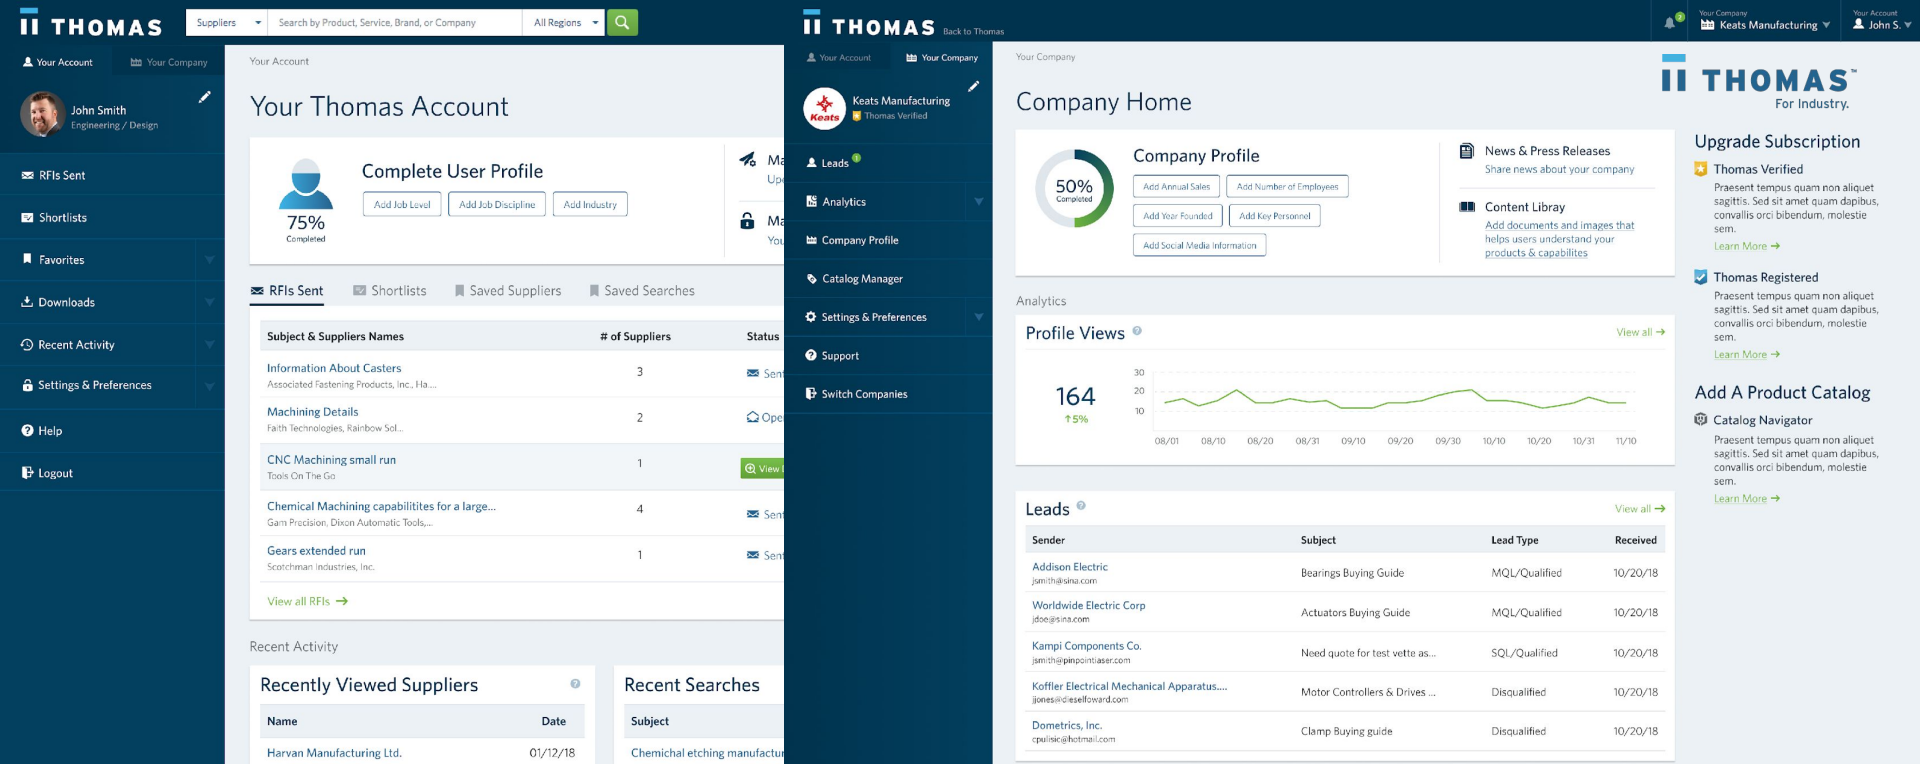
THOMAS

Suppliers | Search by Product, Service, Brand, or Company | All Regions

Your Account | Your Company

John Smith
Engineering / Design

RFIs Sent
Shortlists
Favorites
Downloads
Recent Activity
Settings & Preferences
Help
Logout

Your Account

Your Thomas Account

75%
Completed

Complete User Profile

Add Job Level | Add Job Discipline | Add Industry

Ma
Up

Ma
You

RFIs Sent | Shortlists | Saved Suppliers | Saved Searches

| Subject & Suppliers Names | # of Suppliers | Status |
|---|---|---|
| Information About Casters<br>Associated Fastening Products, Inc., Ha... | 3 | Sen |
| Machining Details<br>Faith Technologies, Rainbow Sol... | 2 | Ope |
| CNC Machining small run<br>Tools On The Go | 1 | View |
| Chemical Machining capabilitites for a large...<br>Garn Precision, Dixon Automatic Tools,... | 4 | Sen |
| Gears extended run<br>Scotchman Industries, Inc. | 1 | Sen |

View all RFIs

Recent Activity

Recently Viewed Suppliers

| Name | Date |
|---|---|
| Harvan Manufacturing Ltd. | 01/12/18 |

Recent Searches

| Subject |
|---|
| Chemichal etching manufactu |

THOMAS Back to Thomas

Your Company
Keats Manufacturing
Your Account
John S.

Your Account | Your Company

Keats Manufacturing
Thomas Verified

Leads
Analytics
Company Profile
Catalog Manager
Settings & Preferences
Support
Switch Companies

Your Company

Company Home

50%
Completed

Company Profile

Add Annual Sales | Add Number of Employees
Add Year Founded | Add Key Personnel
Add Social Media Information

News & Press Releases
Share news about your company

Content Library
Add documents and images that helps users understand your products & capabilites

Analytics

Profile Views

View all

164
↑5%

30
20
10

08/01 08/10 08/20 08/31 09/10 09/20 09/30 10/10 10/20 10/31 11/10

Leads

View all

| Sender | Subject | Lead Type | Received |
|---|---|---|---|
| Addison Electric<br>jsmith@sina.com | Bearings Buying Guide | MQL/Qualified | 10/20/18 |
| Worldwide Electric Corp<br>jdoe@sina.com | Actuators Buying Guide | MQL/Qualified | 10/20/18 |
| Kampi Components Co.<br>jsmith@pinpointlaser.com | Need quote for test vette as... | SQL/Qualified | 10/20/18 |
| Koffler Electrical Mechanical Apparatus....<br>jjones@dieselfoward.com | Motor Controllers & Drives ... | Disqualified | 10/20/18 |
| Dometrics, Inc.<br>cpulsic@hotmail.com | Clamp Buying guide | Disqualified | 10/20/18 |

THOMAS
For Industry.

Upgrade Subscription

Thomas Verified
Praesent tempus quam non aliquet sagittis. Sed sit amet quam dapibus, convallis orci bibendum, molestie sem.
Learn More

Thomas Registered
Praesent tempus quam non aliquet sagittis. Sed sit amet quam dapibus, convallis orci bibendum, molestie sem.
Learn More

Add A Product Catalog

Catalog Navigator
Praesent tempus quam non aliquet sagittis. Sed sit amet quam dapibus, convallis orci bibendum, molestie sem.
Learn More